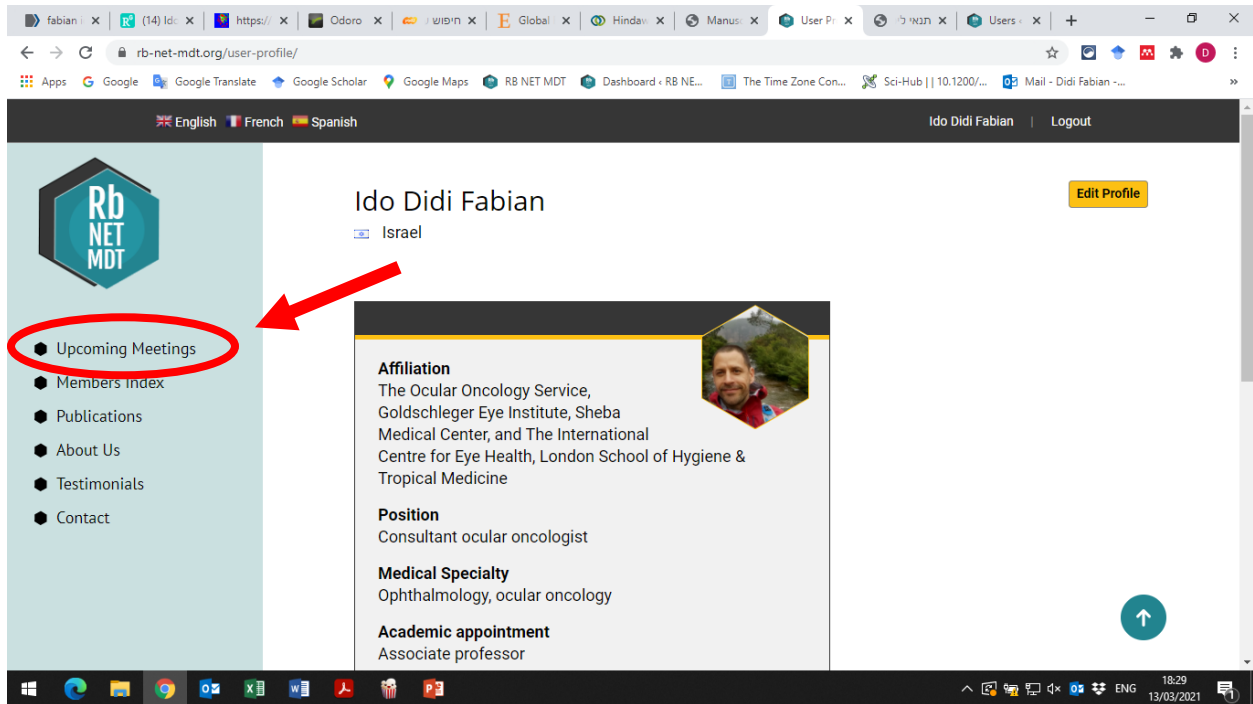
fabian i × (14) Ido × https:// × Odoro × חיפוש / × Global × Hindaw × Manusc × User Pr × תנאי ל × Users × +

rb-net-mdt.org/user-profile/

Apps Google Google Translate Google Scholar Google Maps RB NET MDT Dashboard ‹ RB NE... The Time Zone Con... Sci-Hub | | 10.1200/... Mail - Didi Fabian -...

English French Spanish

Ido Didi Fabian | Logout

Rb NET MDT

Upcoming Meetings
Members Index
Publications
About Us
Testimonials
Contact

Ido Didi Fabian
Israel

Edit Profile

Affiliation
The Ocular Oncology Service, Goldschleger Eye Institute, Sheba Medical Center, and The International Centre for Eye Health, London School of Hygiene & Tropical Medicine

Position
Consultant ocular oncologist

Medical Specialty
Ophthalmology, ocular oncology

Academic appointment
Associate professor

ENG 18:29 13/03/2021